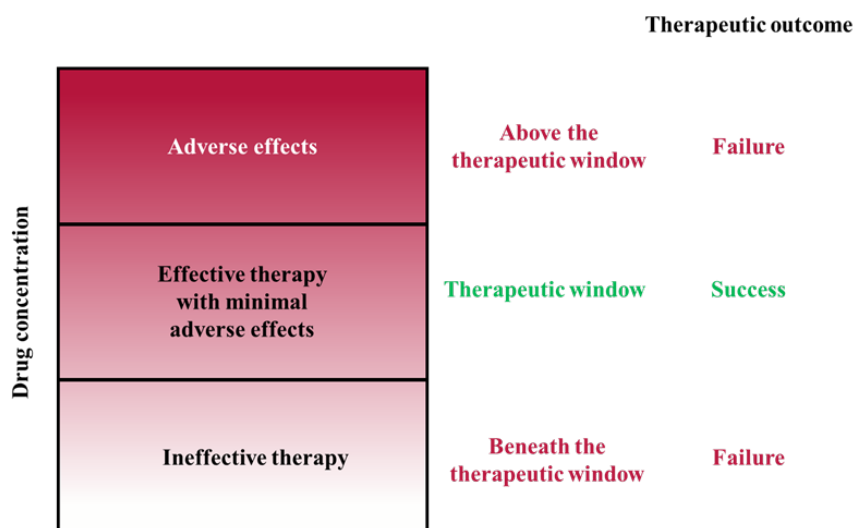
Therapeutic outcome

Drug concentration

Adverse effects

Above the therapeutic window

Failure

Effective therapy with minimal adverse effects

Therapeutic window

Success

Ineffective therapy

Beneath the therapeutic window

Failure